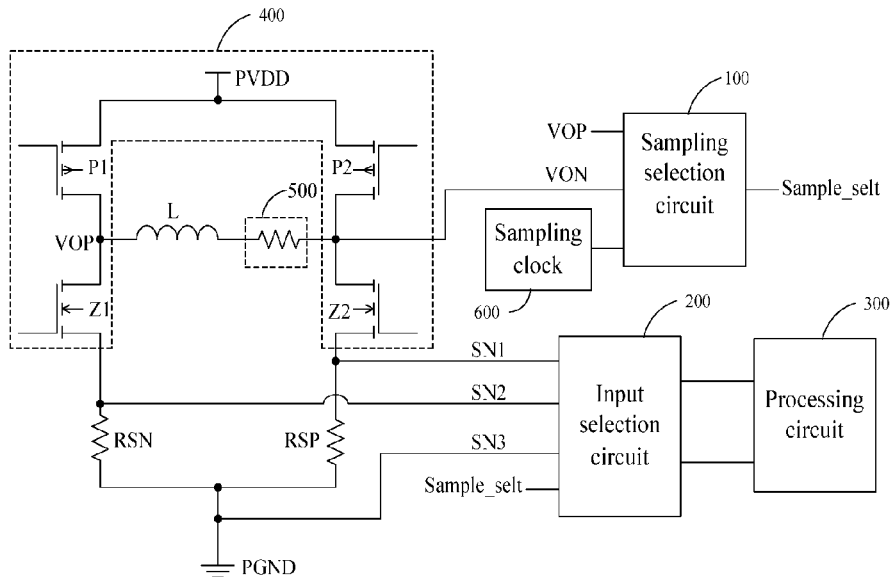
400

PVDD

100

VOP

Sampling selection circuit

VON

Sample_selt

P1

P2

L

500

VOP

Sampling clock

600

200

300

Z1

Z2

SN1

SN2

Input selection circuit

Processing circuit

RSN

RSP

SN3

Sample_selt

PGND